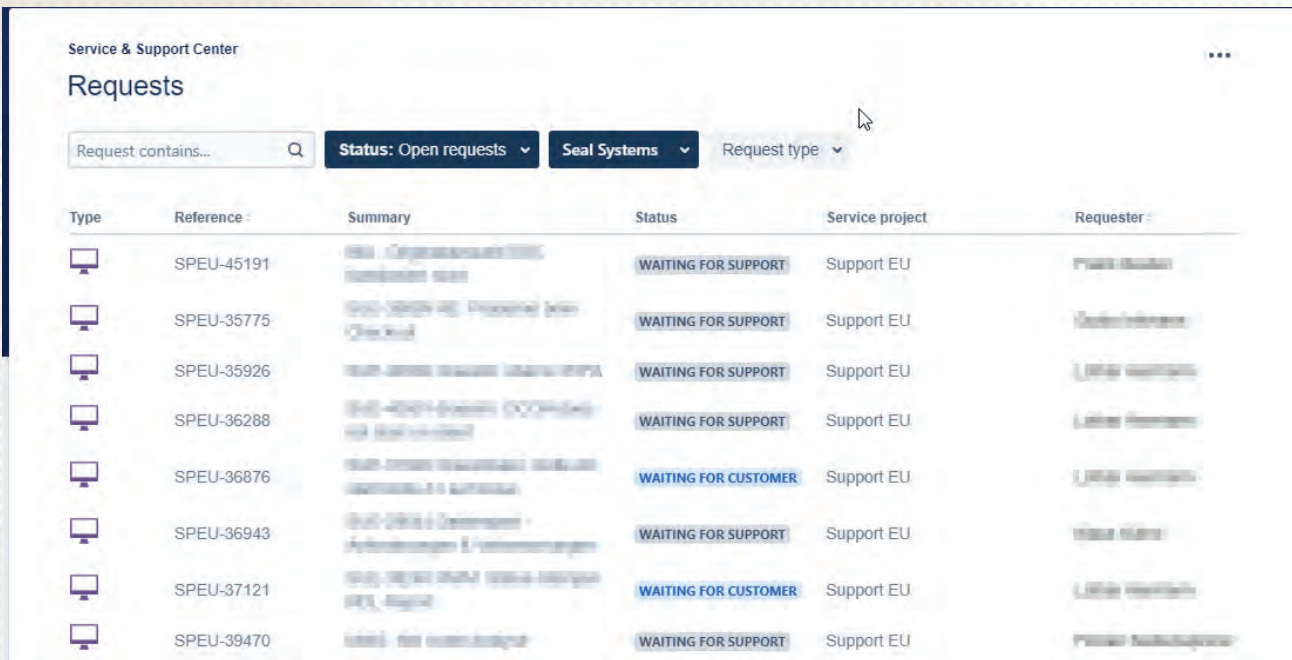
Service & Support Center

Requests

•••

Request contains...

Status: Open requests

Seal Systems

Request type

| Type | Reference | Summary | Status | Service project | Requester |
|---|---|---|---|---|---|
| | SPEU-45191 | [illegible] | WAITING FOR SUPPORT | Support EU | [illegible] |
| | SPEU-35775 | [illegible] | WAITING FOR SUPPORT | Support EU | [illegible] |
| | SPEU-35926 | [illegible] | WAITING FOR SUPPORT | Support EU | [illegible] |
| | SPEU-36288 | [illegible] | WAITING FOR SUPPORT | Support EU | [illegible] |
| | SPEU-36876 | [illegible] | WAITING FOR CUSTOMER | Support EU | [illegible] |
| | SPEU-36943 | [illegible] | WAITING FOR SUPPORT | Support EU | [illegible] |
| | SPEU-37121 | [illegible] | WAITING FOR CUSTOMER | Support EU | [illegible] |
| | SPEU-39470 | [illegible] | WAITING FOR SUPPORT | Support EU | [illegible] |